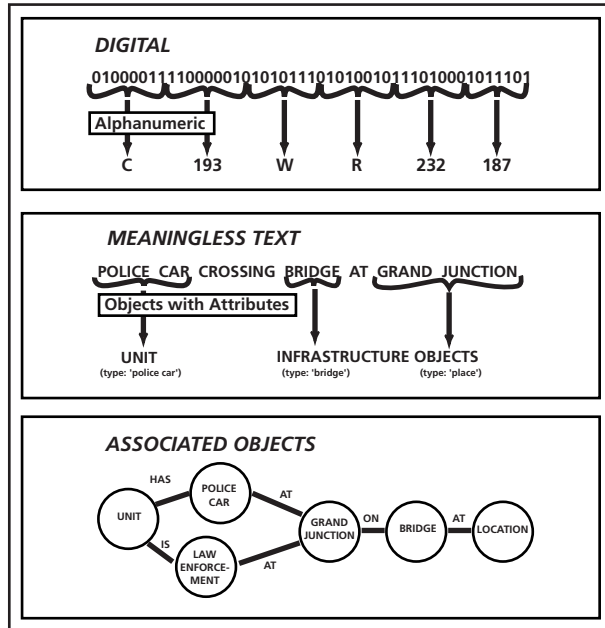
DIGITAL

010000111110000010101011101010010111010001011101

Alphanumeric

C 193 W R 232 187

MEANINGLESS TEXT

POLICE CAR CROSSING BRIDGE AT GRAND JUNCTION

Objects with Attributes

UNIT
(type: 'police car')

INFRASTRUCTURE OBJECTS
(type: 'bridge') (type: 'place')

ASSOCIATED OBJECTS

UNIT HAS POLICE CAR AT GRAND JUNCTION ON BRIDGE AT LOCATION

IS LAW ENFORCEMENT AT